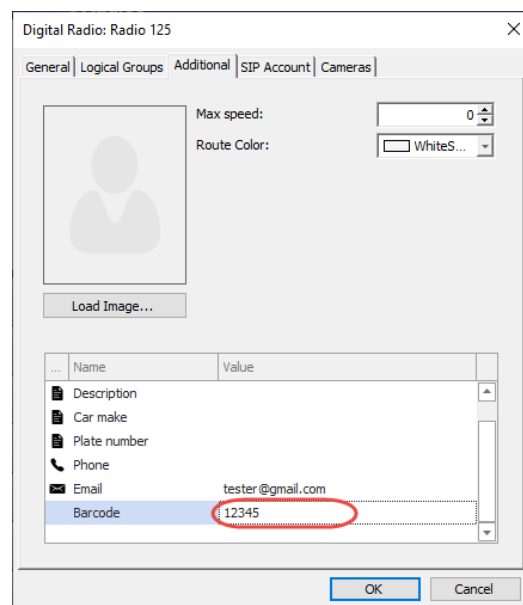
Digital Radio: Radio 125

General | Logical Groups | Additional | SIP Account | Cameras

Max speed: 0

Route Color: WhiteS...

Load Image...

| ... | Name | Value |
|---|---|---|
| | Description | |
| | Car make | |
| | Plate number | |
| | Phone | |
| | Email | tester@gmail.com |
| | Barcode | 12345 |

OK

Cancel